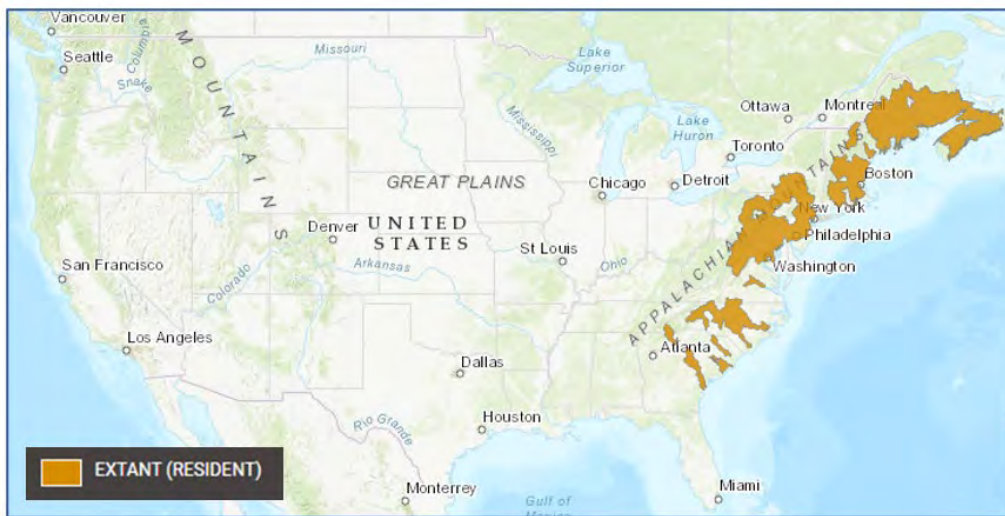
Vancouver
Seattle
Columbia
Snake
MOUNTAINS
Missouri
Lake Superior
Mississippi
Ottawa
Montreal
Lake Huron
Toronto
Boston
GREAT PLAINS
Chicago
Detroit
Denver
UNITED STATES
New York
Philadelphia
St Louis
APPALACHIAN MOUNTAINS
San Francisco
Arkansas
Ohio
Washington
Colorado
Los Angeles
Atlanta
Dallas
Rio Grande
Houston
EXTANT (RESIDENT)
Monterrey
Gulf of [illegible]
Miami